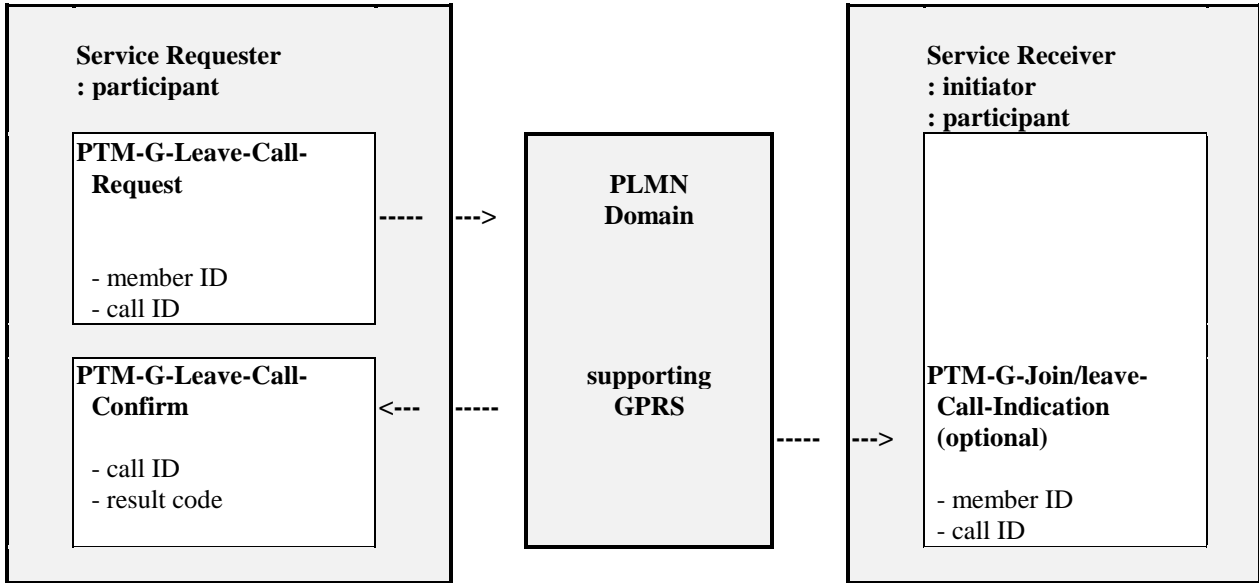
Service Requester
: participant

PTM-G-Leave-Call-Request

- member ID
- call ID

PTM-G-Leave-Call-Confirm

- call ID
- result code

----- --->

<--- -----

PLMN Domain

supporting GPRS

----- --->

Service Receiver
: initiator
: participant

PTM-G-Join/leave-Call-Indication (optional)

- member ID
- call ID